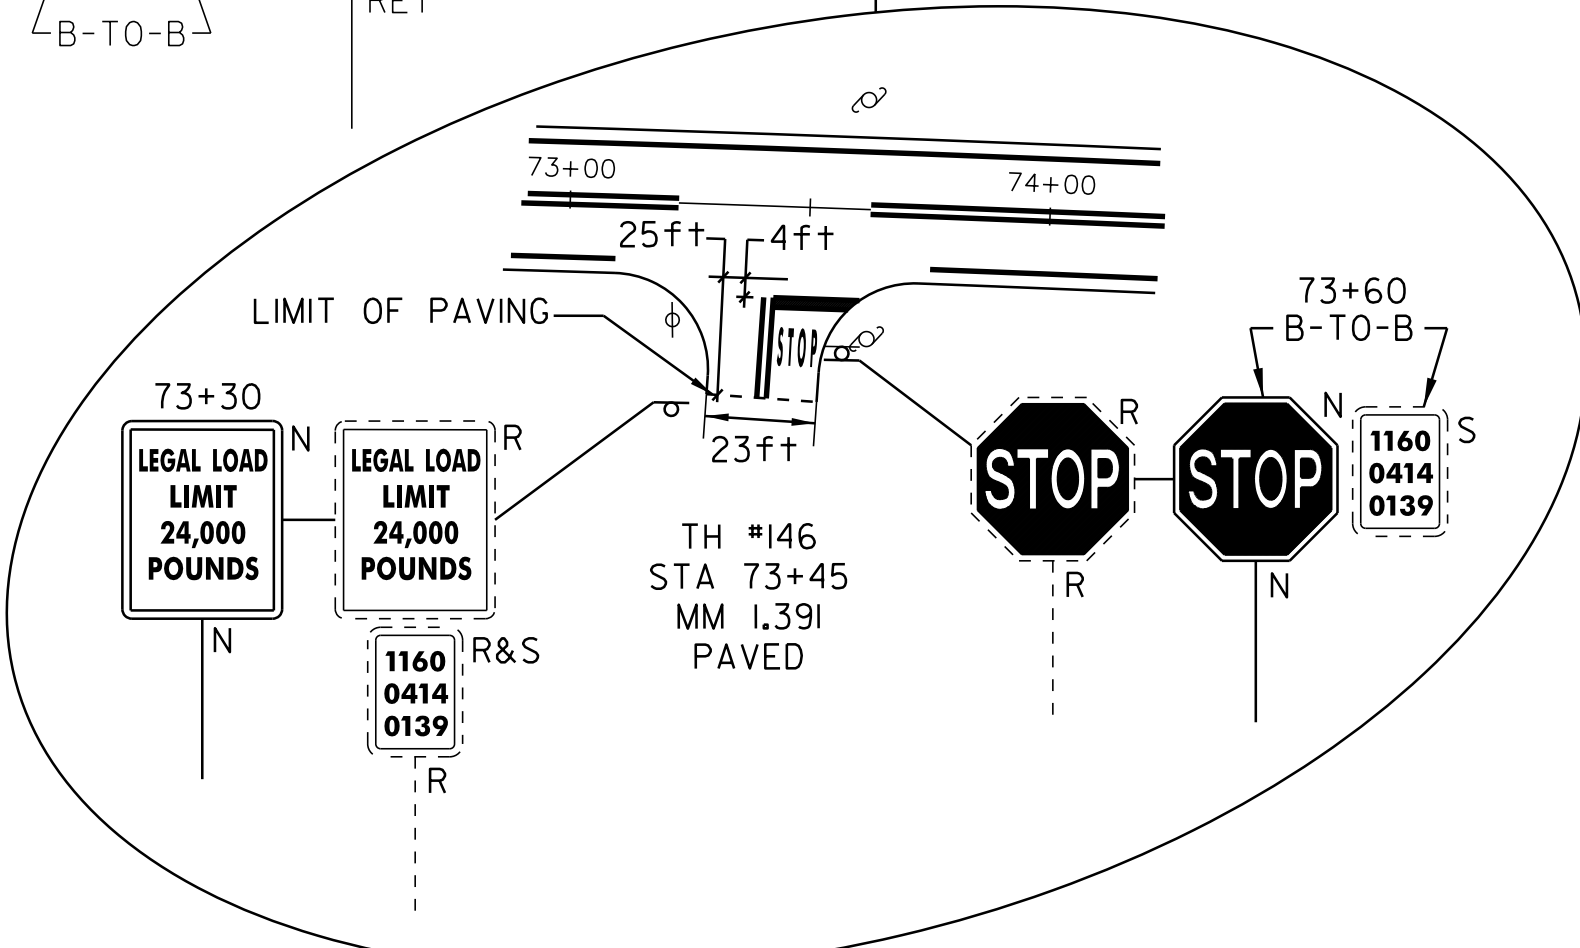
B-TO-B

RET

73+00

74+00

25ft

4ft

LIMIT OF PAVING

STOP

73+60
B-TO-B

73+30

N

LEGAL LOAD LIMIT 24,000 POUNDS

LEGAL LOAD LIMIT 24,000 POUNDS

R

N

1160
0414
0139

R&S

R

23ft

TH #146
STA 73+45
MM 1.391
PAVED

STOP

R

R

STOP

N

1160
0414
0139

S

N